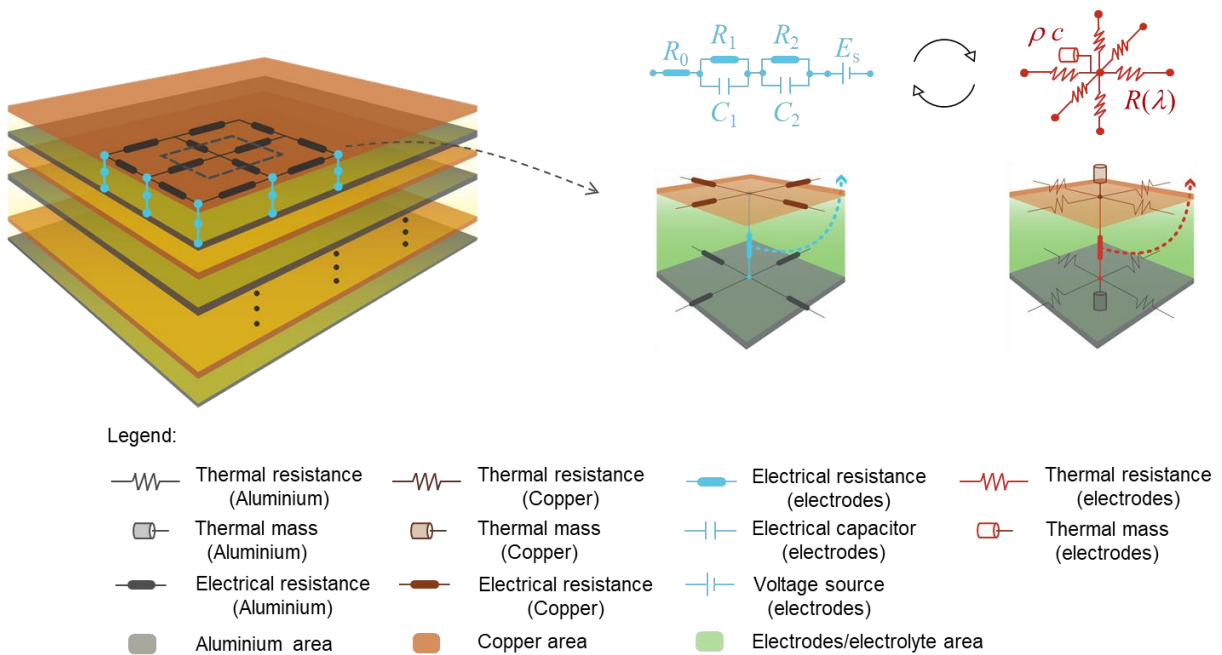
$R_0$ $R_1$ $R_2$ $E_s$
$C_1$ $C_2$

$\rho\, c$
$R(\lambda)$

Legend:

Thermal resistance (Aluminium)
Thermal mass (Aluminium)
Electrical resistance (Aluminium)
Aluminium area

Thermal resistance (Copper)
Thermal mass (Copper)
Electrical resistance (Copper)
Copper area

Electrical resistance (electrodes)
Electrical capacitor (electrodes)
Voltage source (electrodes)
Electrodes/electrolyte area

Thermal resistance (electrodes)
Thermal mass (electrodes)